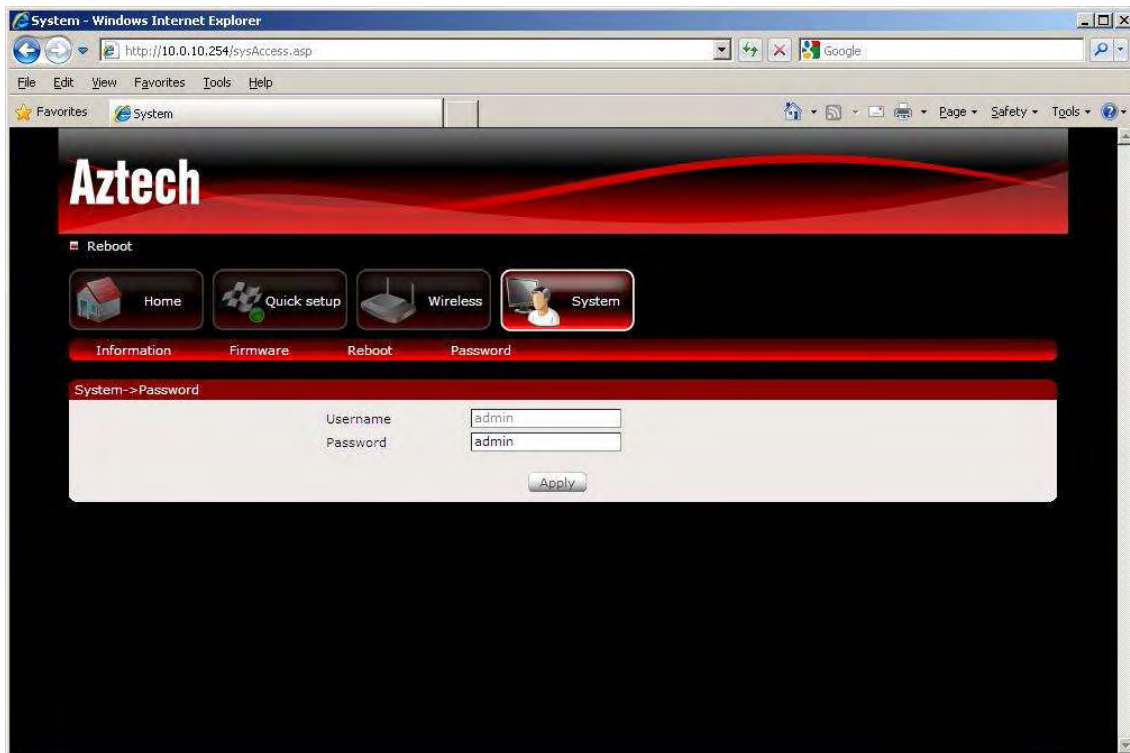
System - Windows Internet Explorer

http://10.0.10.254/sysAccess.asp

Google

File Edit View Favorites Tools Help

Favorites System

Page ▾ Safety ▾ Tools ▾

Aztech

Reboot

Home Quick setup Wireless System

Information Firmware Reboot Password

System->Password

Username admin

Password admin

Apply